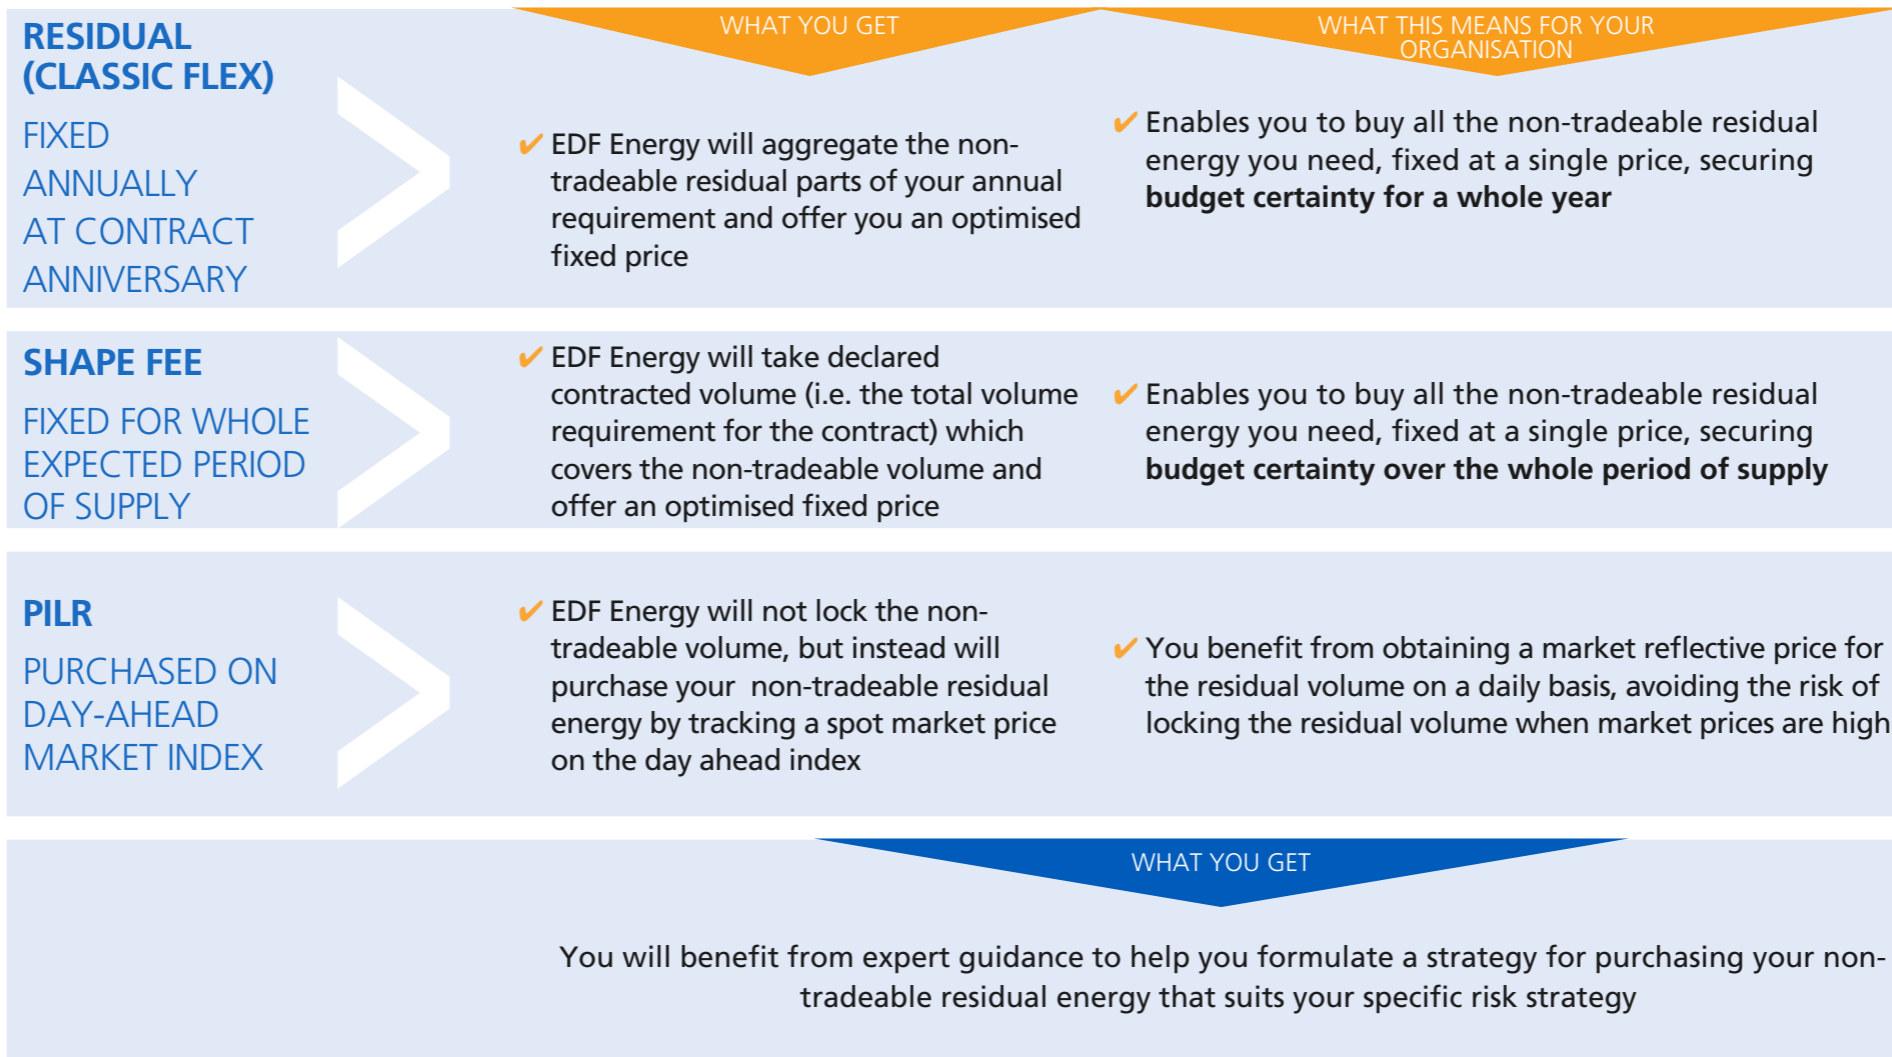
RESIDUAL (CLASSIC FLEX)

FIXED ANNUALLY AT CONTRACT ANNIVERSARY

WHAT YOU GET

✔ EDF Energy will aggregate the non-tradeable residual parts of your annual requirement and offer you an optimised fixed price

WHAT THIS MEANS FOR YOUR ORGANISATION

✔ Enables you to buy all the non-tradeable residual energy you need, fixed at a single price, securing **budget certainty for a whole year**

SHAPE FEE

FIXED FOR WHOLE EXPECTED PERIOD OF SUPPLY

✔ EDF Energy will take declared contracted volume (i.e. the total volume requirement for the contract) which covers the non-tradeable volume and offer an optimised fixed price

✔ Enables you to buy all the non-tradeable residual energy you need, fixed at a single price, securing **budget certainty over the whole period of supply**

PILR

PURCHASED ON DAY-AHEAD MARKET INDEX

✔ EDF Energy will not lock the non-tradeable volume, but instead will purchase your non-tradeable residual energy by tracking a spot market price on the day ahead index

✔ You benefit from obtaining a market reflective price for the residual volume on a daily basis, avoiding the risk of locking the residual volume when market prices are high

WHAT YOU GET

You will benefit from expert guidance to help you formulate a strategy for purchasing your non-tradeable residual energy that suits your specific risk strategy